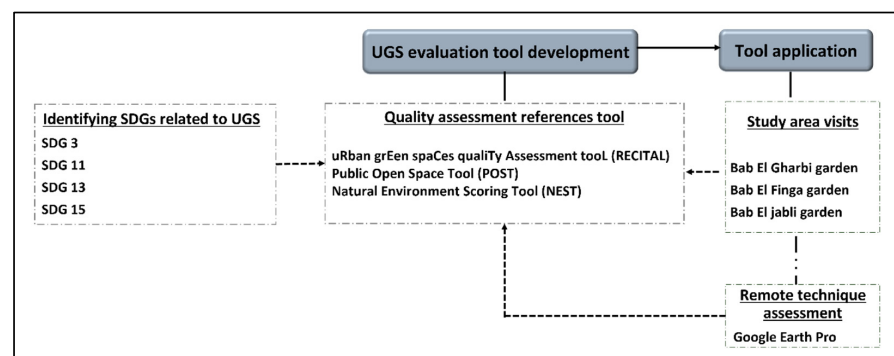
UGS evaluation tool development

Tool application

Identifying SDGs related to UGS
SDG 3
SDG 11
SDG 13
SDG 15

Quality assessment references tool
uRban grEen spaCes qualiTy Assessment tooL (RECITAL)
Public Open Space Tool (POST)
Natural Environment Scoring Tool (NEST)

Study area visits
Bab El Gharbi garden
Bab El Finga garden
Bab El jabli garden

Remote technique assessment
Google Earth Pro